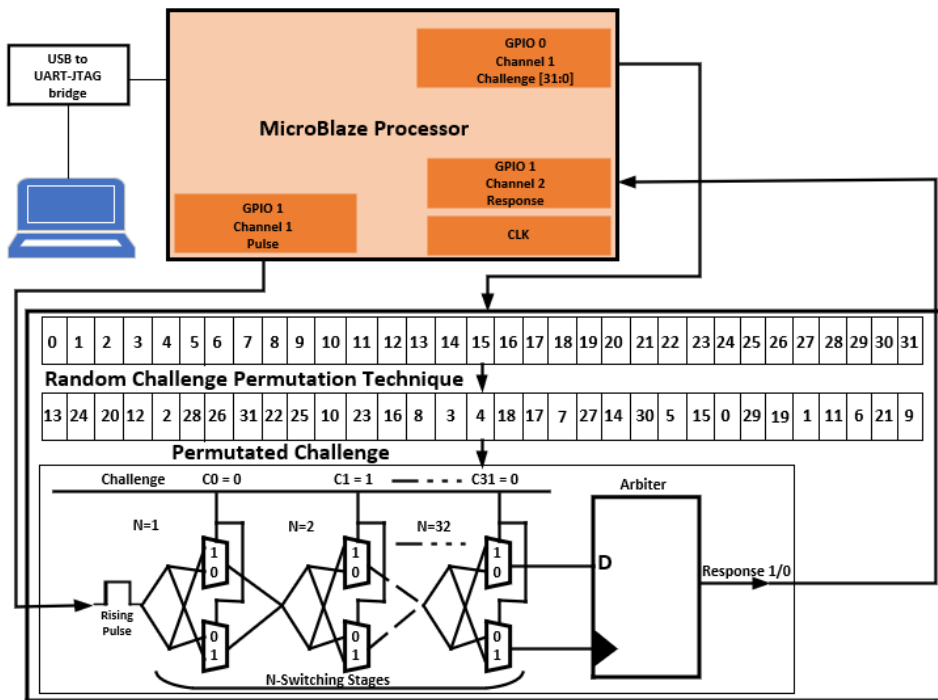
USB to UART-JTAG bridge

MicroBlaze Processor

GPIO 0
Channel 1
Challenge [31:0]

GPIO 1
Channel 2
Response

GPIO 1
Channel 1
Pulse

CLK

| 0 | 1 | 2 | 3 | 4 | 5 | 6 | 7 | 8 | 9 | 10 | 11 | 12 | 13 | 14 | 15 | 16 | 17 | 18 | 19 | 20 | 21 | 22 | 23 | 24 | 25 | 26 | 27 | 28 | 29 | 30 | 31 |
|---|---|---|---|---|---|---|---|---|---|---|---|---|---|---|---|---|---|---|---|---|---|---|---|---|---|---|---|---|---|---|---|

Random Challenge Permutation Technique

| 13 | 24 | 20 | 12 | 2 | 28 | 26 | 31 | 22 | 25 | 10 | 23 | 16 | 8 | 3 | 4 | 18 | 17 | 7 | 27 | 14 | 30 | 5 | 15 | 0 | 29 | 19 | 1 | 11 | 6 | 21 | 9 |
|---|---|---|---|---|---|---|---|---|---|---|---|---|---|---|---|---|---|---|---|---|---|---|---|---|---|---|---|---|---|---|---|

Permutated Challenge

Challenge C0 = 0 C1 = 1 C31 = 0

Arbiter

N=1 N=2 N=32

1 0 1 0 1 0

D

Response 1/0

Rising Pulse

0 1 0 1 0 1

N-Switching Stages